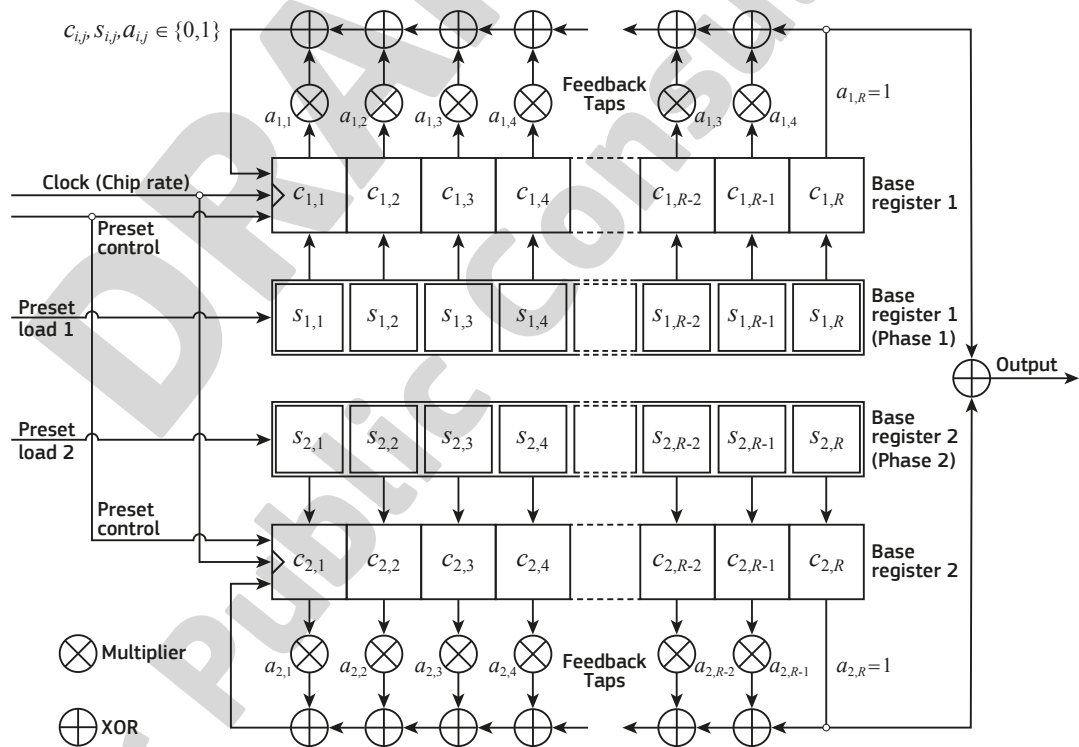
$c_{i,j}, s_{i,j}, a_{i,j} \in \{0,1\}$

Feedback Taps

$a_{1,1}$ $a_{1,2}$ $a_{1,3}$ $a_{1,4}$ $a_{1,3}$ $a_{1,4}$ $a_{1,R}=1$

Clock (Chip rate)

Preset control

$c_{1,1}$ $c_{1,2}$ $c_{1,3}$ $c_{1,4}$ $c_{1,R\text{-}2}$ $c_{1,R\text{-}1}$ $c_{1,R}$

Base register 1

Preset load 1

$s_{1,1}$ $s_{1,2}$ $s_{1,3}$ $s_{1,4}$ $s_{1,R\text{-}2}$ $s_{1,R\text{-}1}$ $s_{1,R}$

Base register 1 (Phase 1)

Output

Preset load 2

$s_{2,1}$ $s_{2,2}$ $s_{2,3}$ $s_{2,4}$ $s_{2,R\text{-}2}$ $s_{2,R\text{-}1}$ $s_{2,R}$

Base register 2 (Phase 2)

Preset control

$c_{2,1}$ $c_{2,2}$ $c_{2,3}$ $c_{2,4}$ $c_{2,R\text{-}2}$ $c_{2,R\text{-}1}$ $c_{2,R}$

Base register 2

Multiplier

$a_{2,1}$ $a_{2,2}$ $a_{2,3}$ $a_{2,4}$ Feedback Taps $a_{2,R\text{-}2}$ $a_{2,R\text{-}1}$ $a_{2,R}=1$

XOR